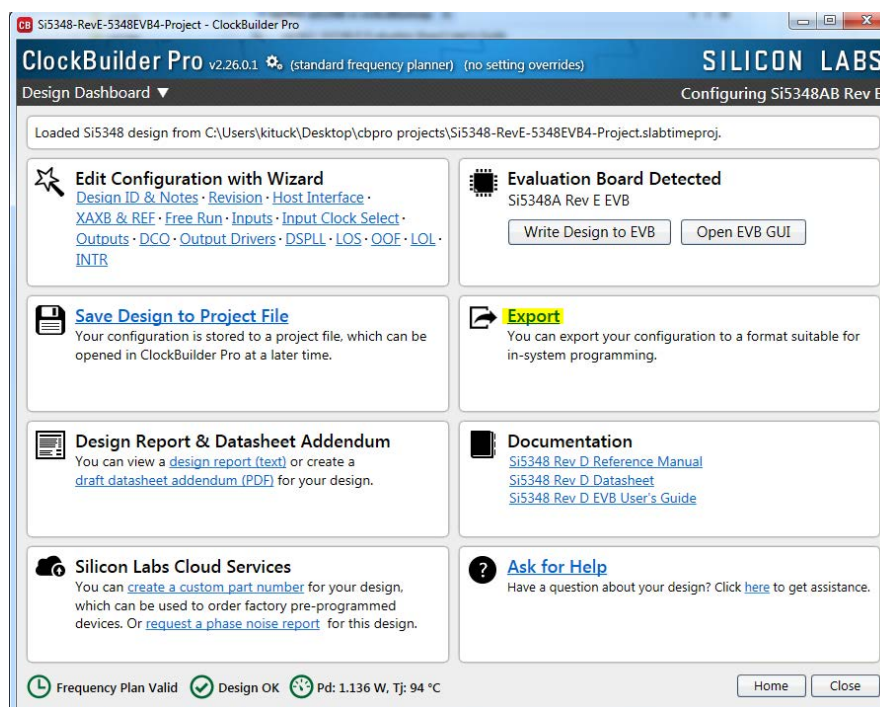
CB Si5348-RevE-5348EVB4-Project - ClockBuilder Pro

ClockBuilder Pro v2.26.0.1 (standard frequency planner) (no setting overrides)

SILICON LABS

Design Dashboard ▼

Configuring Si5348AB Rev E

Loaded Si5348 design from C:\Users\kituck\Desktop\cbpro projects\Si5348-RevE-5348EVB4-Project.slabtimeproj.

Edit Configuration with Wizard
Design ID & Notes · Revision · Host Interface · XAXB & REF · Free Run · Inputs · Input Clock Select · Outputs · DCO · Output Drivers · DSPLL · LOS · OOF · LOL · INTR

Evaluation Board Detected
Si5348A Rev E EVB
Write Design to EVB
Open EVB GUI

Save Design to Project File
Your configuration is stored to a project file, which can be opened in ClockBuilder Pro at a later time.

Export
You can export your configuration to a format suitable for in-system programming.

Design Report & Datasheet Addendum
You can view a design report (text) or create a draft datasheet addendum (PDF) for your design.

Documentation
Si5348 Rev D Reference Manual
Si5348 Rev D Datasheet
Si5348 Rev D EVB User's Guide

Silicon Labs Cloud Services
You can create a custom part number for your design, which can be used to order factory pre-programmed devices. Or request a phase noise report for this design.

Ask for Help
Have a question about your design? Click here to get assistance.

Frequency Plan Valid
Design OK
Pd: 1.136 W, Tj: 94 °C
Home
Close